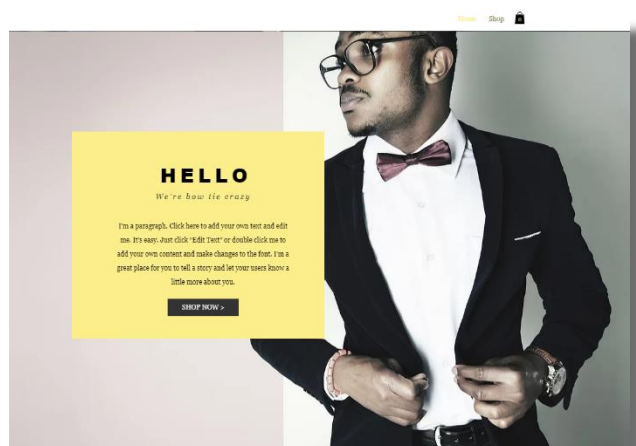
Home Shop 0

HELLO

We're bow tie crazy

I'm a paragraph. Click here to add your own text and edit me. It's easy. Just click "Edit Text" or double click me to add your own content and make changes to the font. I'm a great place for you to tell a story and let your users know a little more about you.

SHOP NOW >